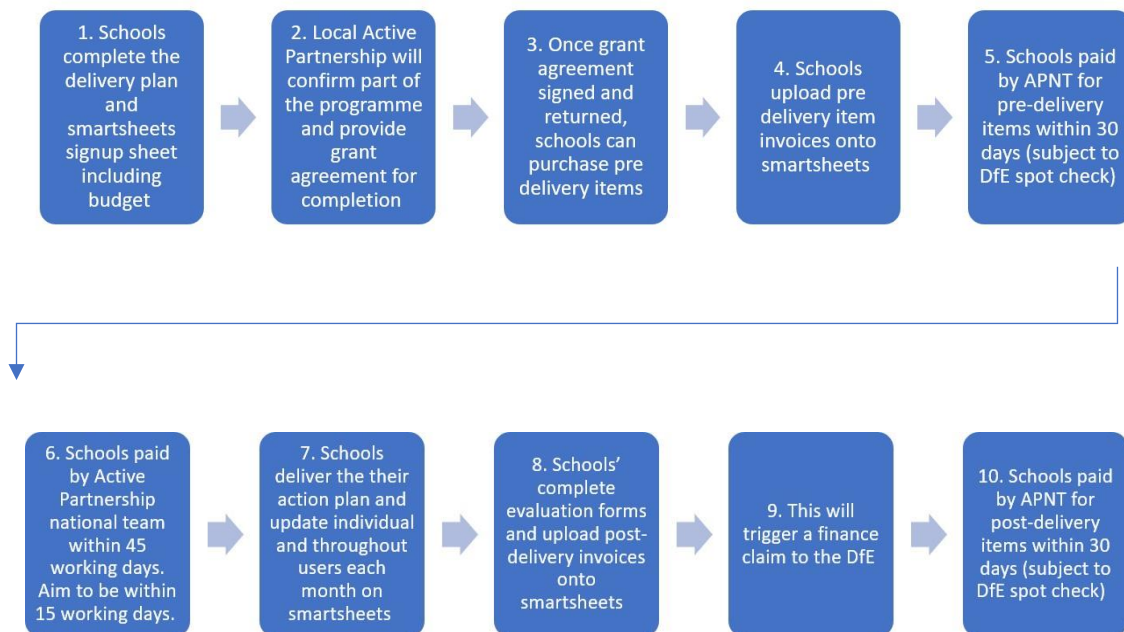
1. Schools complete the delivery plan and smartsheets signup sheet including budget

2. Local Active Partnership will confirm part of the programme and provide grant agreement for completion

3. Once grant agreement signed and returned, schools can purchase pre delivery items

4. Schools upload pre delivery item invoices onto smartsheets

5. Schools paid by APNT for pre-delivery items within 30 days (subject to DfE spot check)

6. Schools paid by Active Partnership national team within 45 working days. Aim to be within 15 working days.

7. Schools deliver the their action plan and update individual and throughout users each month on smartsheets

8. Schools' complete evaluation forms and upload post-delivery invoices onto smartsheets

9. This will trigger a finance claim to the DfE

10. Schools paid by APNT for post-delivery items within 30 days (subject to DfE spot check)